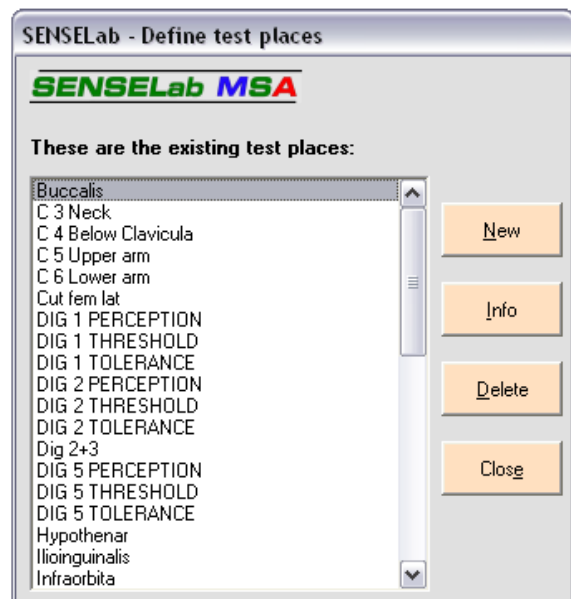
SENSELab - Define test places

SENSELab MSA

These are the existing test places:

Buccalis
C 3 Neck
C 4 Below Clavicula
C 5 Upper arm
C 6 Lower arm
Cut fem lat
DIG 1 PERCEPTION
DIG 1 THRESHOLD
DIG 1 TOLERANCE
DIG 2 PERCEPTION
DIG 2 THRESHOLD
DIG 2 TOLERANCE
Dig 2+3
DIG 5 PERCEPTION
DIG 5 THRESHOLD
DIG 5 TOLERANCE
Hypothenar
Ilioinguinalis
Infraorbita

New

Info

Delete

Close